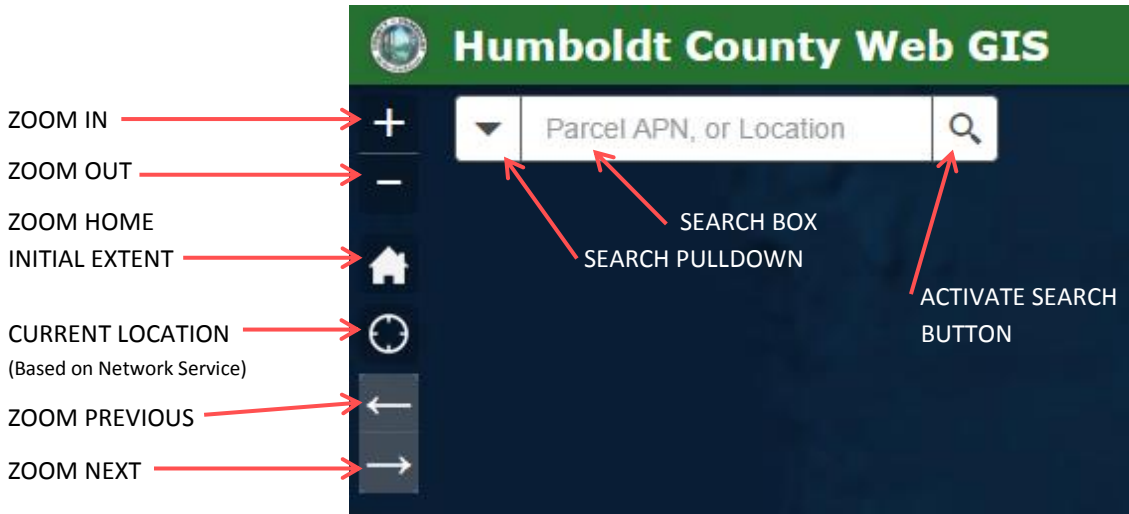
Humboldt County Web GIS

ZOOM IN

ZOOM OUT

ZOOM HOME INITIAL EXTENT

CURRENT LOCATION (Based on Network Service)

ZOOM PREVIOUS

ZOOM NEXT

Parcel APN, or Location

SEARCH BOX

SEARCH PULLDOWN

ACTIVATE SEARCH BUTTON